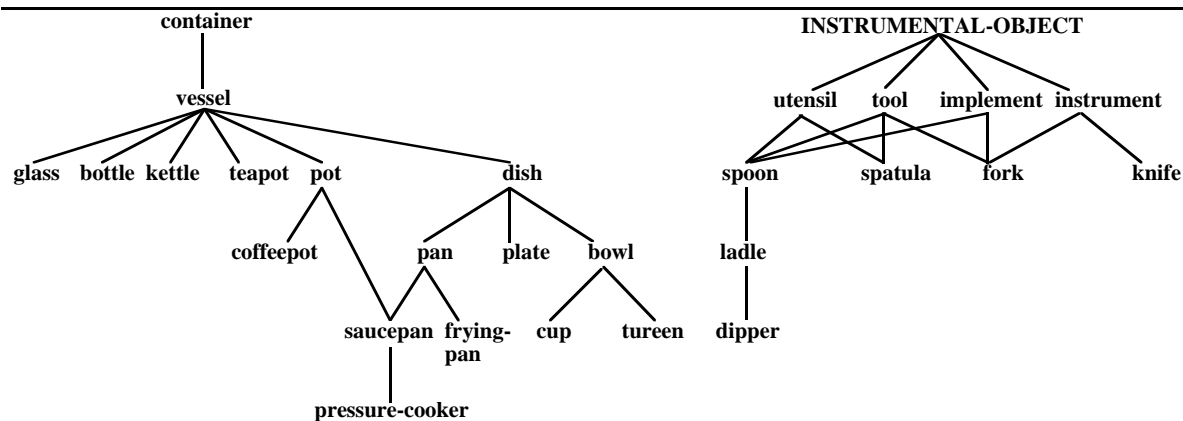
container

vessel

glass bottle kettle teapot pot dish

coffeepot pan plate bowl

saucepan frying-pan cup tureen

pressure-cooker

INSTRUMENTAL-OBJECT

utensil tool implement instrument

spoon spatula fork knife

ladle

dipper